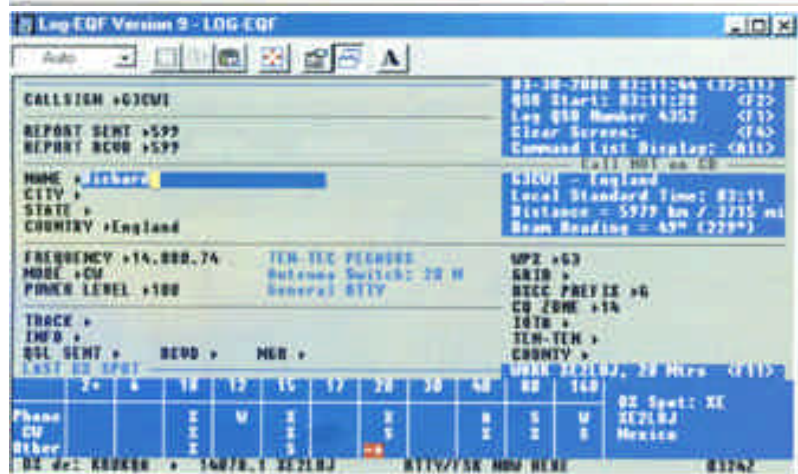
Log-EQF Version 9 - LOG-EQF

Auto

CALLSIGN >G3CWI

REPORT SENT >599
REPORT RCVD >599

NAME >Richard
CITY >
STATE >
COUNTRY >England

FREQUENCY >14,080.74
MODE >CW
POWER LEVEL >100

TEN-TEC PEGASUS
Antenna Switch: 20 M
General RTTY

TRACK >
INFO >
QSL SENT >     RCVD >     MGR >
LAST DX SPOT

03-30-2000 03:11:44 (32:11)
QSO Start: 03:11:20 <F2>
Log QSO Number 4352 <F1>
Clear Screen: <F4>
Command List Display: <Alt>
Call NOT on CD
G3CWI - England
Local Standard Time: 03:11
Distance = 5979 km / 3715 mi
Beam Heading = 49° (229°)

WPZ >G3
GRID >
DXCC PREFIX >G
CQ ZONE >14
IOTA >
TEN-TEN >
COUNTY >
WWKK XE2LBJ, 20 Mtrs <F11>

| | 2+ | 6 | 10 | 12 | 15 | 17 | 20 | 30 | 40 | 80 | 160 |
|---|---|---|---|---|---|---|---|---|---|---|---|
| Phone CW Other | | | X X X | W | X X X | | X X | | X X | X X | |

DX Spot: XE
XE2LBJ
Mexico

DX de: K8BKQN > 14078.1 XE2LBJ RTTY/FSK NOW HERE 03242